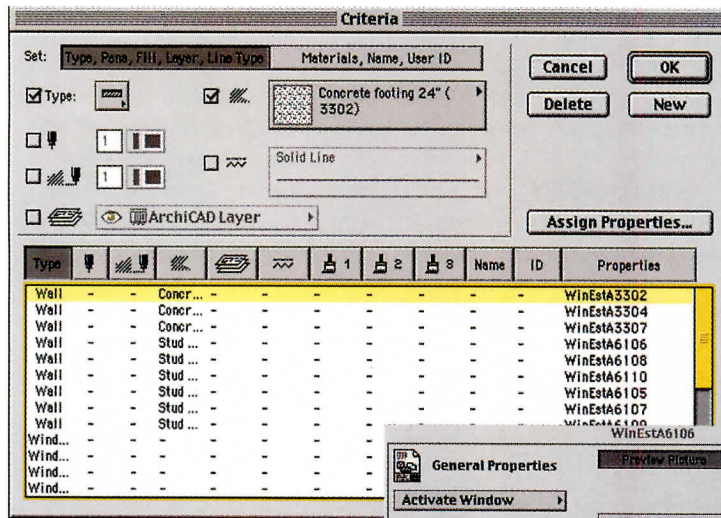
Criteria

Set: Type, Pens, Fill, Layer, Line Type | Materials, Name, User ID

Cancel | OK
Delete | New

☑ Type:
☑
Concrete footing 24" ( 3302)

☐ 1
☐ 1
☐
Solid Line

☐ ArchiCAD Layer

Assign Properties...

| Type | | | | | | 1 | 2 | 3 | Name | ID | Properties |
|---|---|---|---|---|---|---|---|---|---|---|---|
| Wall | - | - | Concr... | - | - | - | - | - | - | - | WinEstA3302 |
| Wall | - | - | Concr... | - | - | - | - | - | - | - | WinEstA3304 |
| Wall | - | - | Concr... | - | - | - | - | - | - | - | WinEstA3307 |
| Wall | - | - | Stud ... | - | - | - | - | - | - | - | WinEstA6106 |
| Wall | - | - | Stud ... | - | - | - | - | - | - | - | WinEstA6108 |
| Wall | - | - | Stud ... | - | - | - | - | - | - | - | WinEstA6110 |
| Wall | - | - | Stud ... | - | - | - | - | - | - | - | WinEstA6105 |
| Wall | - | - | Stud ... | - | - | - | - | - | - | - | WinEstA6107 |
| Wall | - | - | Stud ... | - | - | - | - | - | - | - | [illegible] |
| Wind... | - | - | - | | | | | | | | |
| Wind... | - | - | - | | | | | | | | |
| Wind... | - | - | - | | | | | | | | |
| Wind... | - | - | - | | | | | | | | |

WinEstA6106
General Properties
Preview Picture
Activate Window